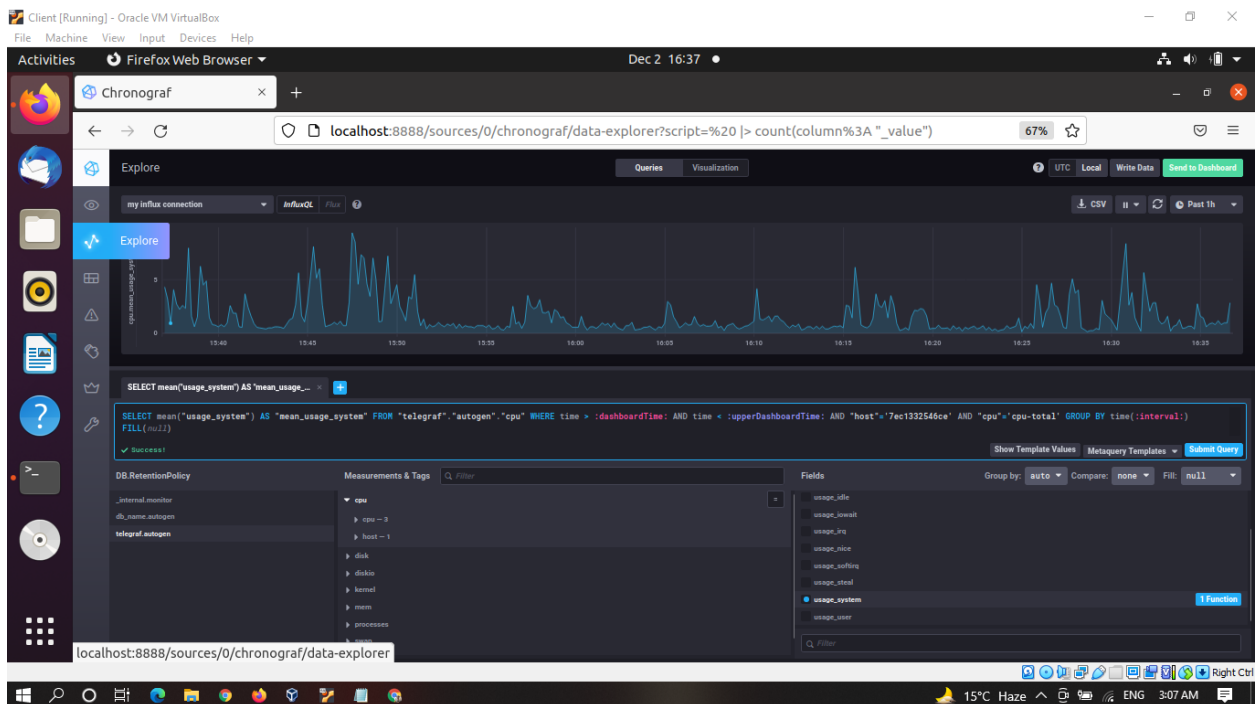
Client [Running] - Oracle VM VirtualBox

File Machine View Input Devices Help

Activities Firefox Web Browser Dec 2 16:37

Chronograf

localhost:8888/sources/0/chronograf/data-explorer?script=%20 |> count(column%3A "_value") 67%

Explore

Queries Visualization

UTC Local Write Data Send to Dashboard

my influx connection InfluxQL Flux

CSV Past 1h

Explore

cpu.mean_usage_system

5

0

15:40 15:45 15:50 15:55 16:00 16:05 16:10 16:15 16:20 16:25 16:30 16:35

SELECT mean("usage_system") AS "mean_usage_...

SELECT mean("usage_system") AS "mean_usage_system" FROM "telegraf"."autogen"."cpu" WHERE time > :dashboardTime: AND time < :upperDashboardTime: AND "host"='7ec1332546ce' AND "cpu"='cpu-total' GROUP BY time(:interval:) FILL(null)

✓ Success!

Show Template Values Metaquery Templates Submit Query

DB.RetentionPolicy

_internal.monitor
db_name.autogen
telegraf.autogen

Measurements & Tags Filter

cpu
cpu — 3
host — 1
disk
diskio
kernel
mem
processes
swap

Fields

Group by: auto Compare: none Fill: null

usage_idle
usage_iowait
usage_irq
usage_nice
usage_softirq
usage_steal
usage_system 1 Function
usage_user

Filter

localhost:8888/sources/0/chronograf/data-explorer

Right Ctrl

15°C Haze ENG 3:07 AM